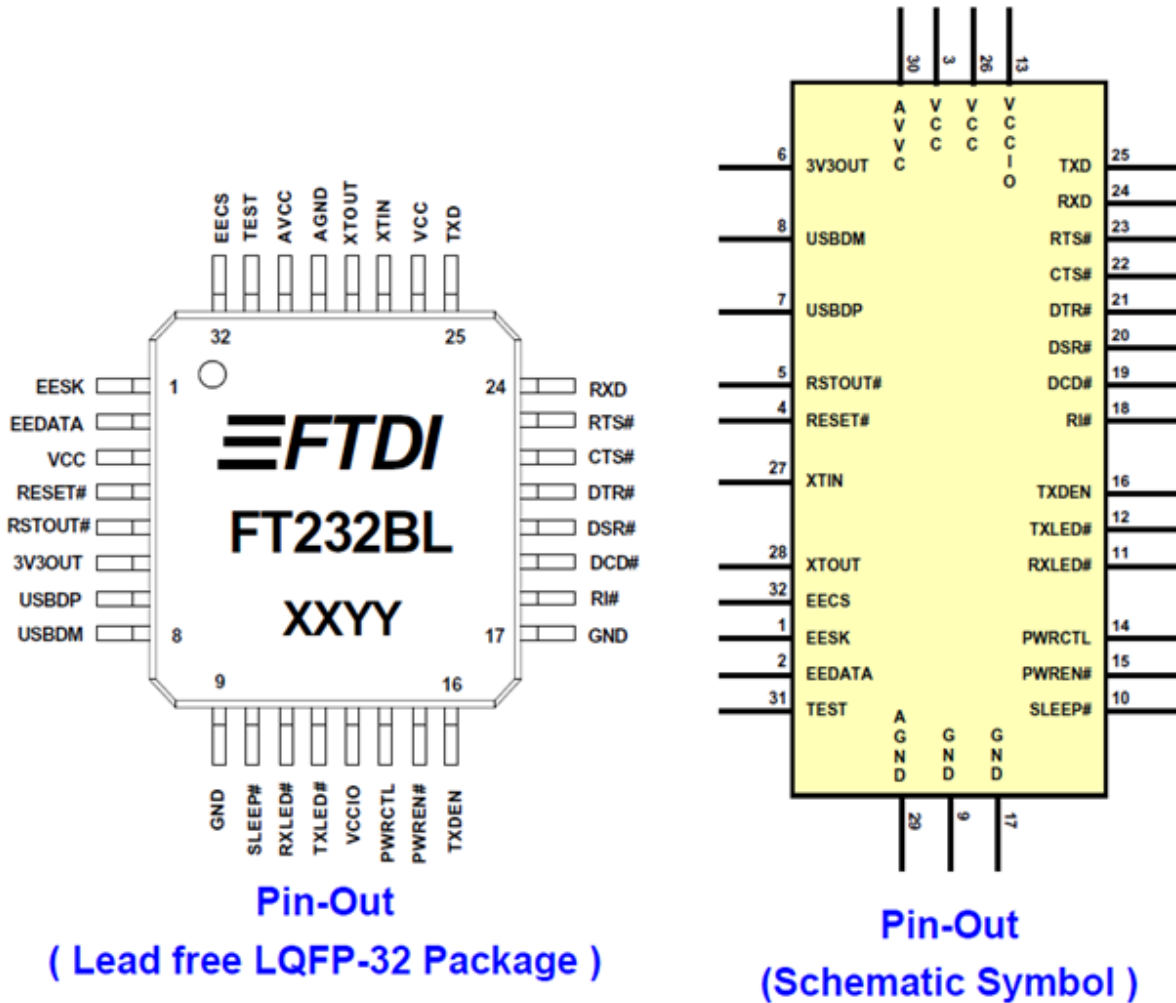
EECS TEST AVCC AGND XTOUT XTIN VCC TXD

32 25

EESK 1
EEDATA
VCC
RESET#
RSTOUT#
3V3OUT
USBDP
USBDM 8

24 RXD
RTS#
CTS#
DTR#
DSR#
DCD#
RI#
17 GND

FTDI
FT232BL
XXYY

9 16

GND SLEEP# RXLED# TXLED# VCCIO PWRCTL PWREN# TXDEN

Pin-Out
( Lead free LQFP-32 Package )

30 3 26 13
AVVC VCC VCC VCCIO

6 3V3OUT
8 USBDM
7 USBDP
5 RSTOUT#
4 RESET#
27 XTIN
28 XTOUT
32 EECS
1 EESK
2 EEDATA
31 TEST

TXD 25
RXD 24
RTS# 23
CTS# 22
DTR# 21
DSR# 20
DCD# 19
RI# 18
TXDEN 16
TXLED# 12
RXLED# 11
PWRCTL 14
PWREN# 15
SLEEP# 10

AGND GND GND
29 9 17

Pin-Out
(Schematic Symbol )